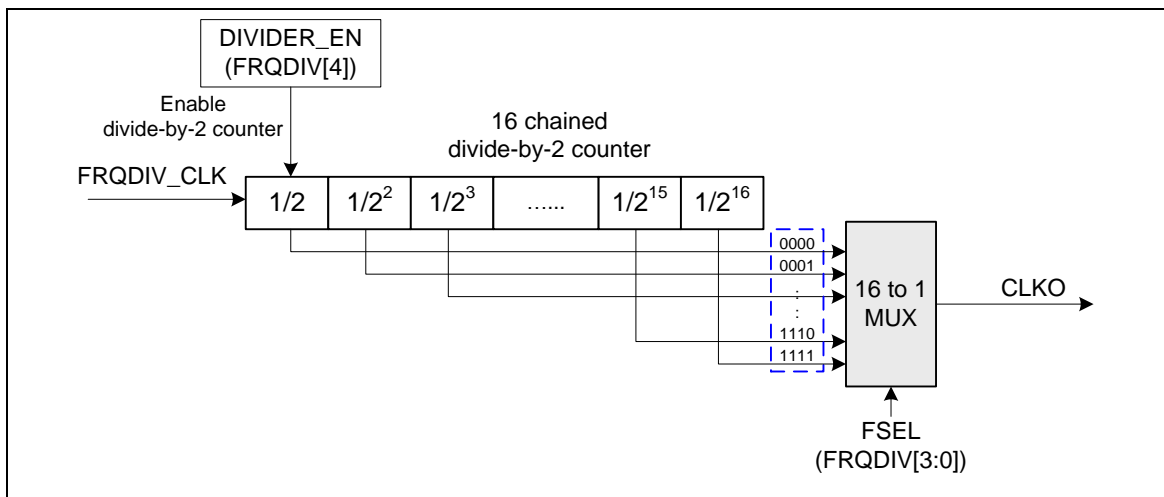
DIVIDER_EN
(FRQDIV[4])

Enable
divide-by-2 counter

16 chained
divide-by-2 counter

FRQDIV_CLK

| 1/2 | $1/2^2$ | $1/2^3$ | ...... | $1/2^{15}$ | $1/2^{16}$ |
|---|---|---|---|---|---|

0000
0001
:
:
1110
1111

16 to 1
MUX

CLKO

FSEL
(FRQDIV[3:0])